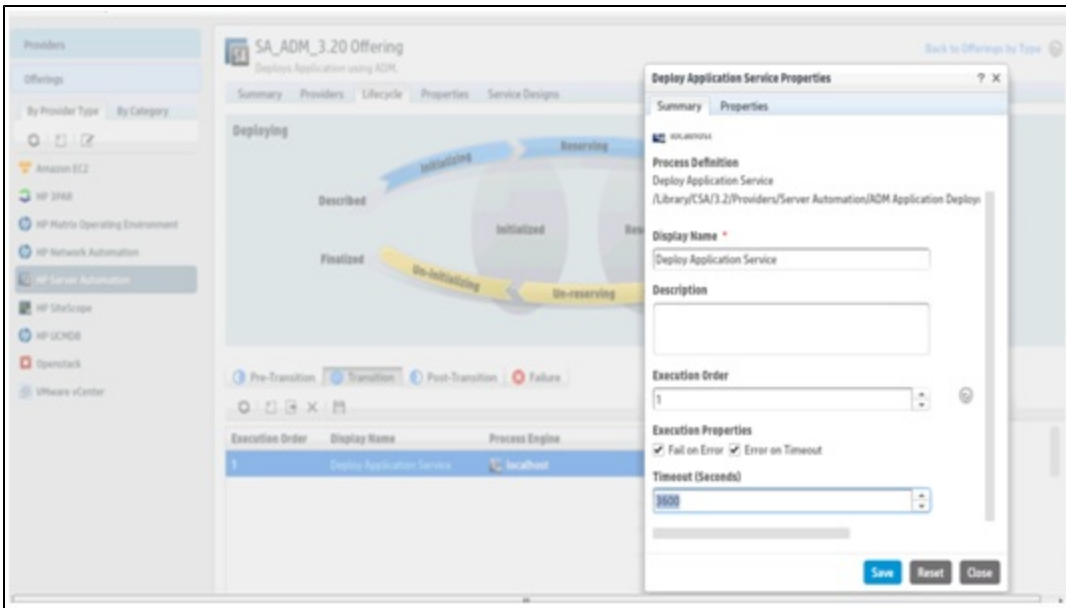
Providers

Offerings

By Provider Type By Category

Amazon EC2

HP 3PAR

HP Matrix Operating Environment

HP Network Automation

HP Server Automation

HP SiteScope

HP UCMDB

Openstack

VMware vCenter

SA_ADM_3.20 Offering

Deploys Application using ADM.

Back to Offerings by Type

Summary Providers Lifecycle Properties Service Designs

Deploying

Initializing

Reserving

Described

Initialized

Finalized

Un-initializing

Un-reserving

Pre-Transition Transition Post-Transition Failure

| Execution Order | Display Name | Process Engine |
|---|---|---|
| 1 | Deploy Application Service | localhost |

Deploy Application Service Properties ? ×

Summary Properties

localhost

Process Definition

Deploy Application Service

/Library/CSA/3.2/Providers/Server Automation/ADM Application Deploy

Display Name *

Deploy Application Service

Description

Execution Order

1

Execution Properties

Fail on Error Error on Timeout

Timeout (Seconds)

3600

Save Reset Close